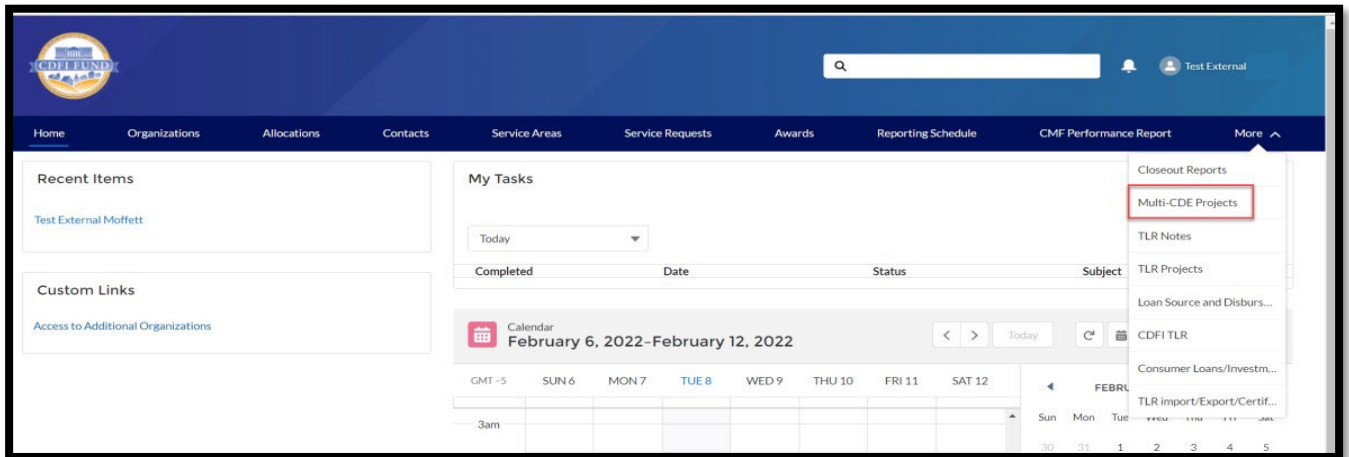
CDFI FUND

Test External

Home Organizations Allocations Contacts Service Areas Service Requests Awards Reporting Schedule CMF Performance Report More

Recent Items

Test External Moffett

Custom Links

Access to Additional Organizations

My Tasks

Today

| Completed | Date | Status | Subject |
|---|---|---|---|

Calendar
February 6, 2022–February 12, 2022

Today

GMT-5 SUN 6 MON 7 TUE 8 WED 9 THU 10 FRI 11 SAT 12

3am

Closeout Reports
Multi-CDE Projects
TLR Notes
TLR Projects
Loan Source and Disburs...
CDFI TLR
Consumer Loans/Investm...
TLR import/Export/Certif...

FEBRU

Sun Mon Tue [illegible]
30 31 1 2 3 4 5